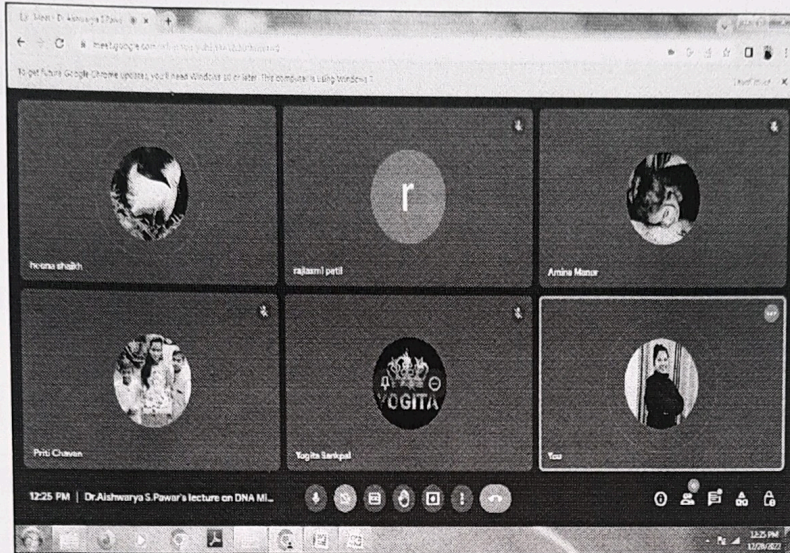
Meet - Dr Aishwarya S Pawar
meet.google.com/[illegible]
To get future Google Chrome updates, you'll need Windows 10 or later. This computer is using Windows 7.
heena shaikh
r
rajlaxmi patil
Amina Manar
Priti Chavan
YOGITA
Yogita Sankpal
You
12:25 PM | Dr.Aishwarya S.Pawar's lecture on DNA Mi...
12:25 PM
12/28/2022